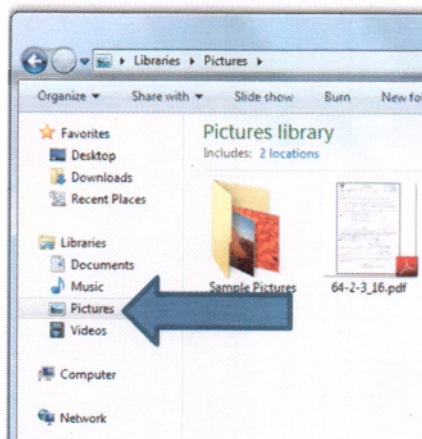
▸ Libraries ▸ Pictures ▸

Organize ▾ Share with ▾ Slide show Burn New fo

Favorites
Desktop
Downloads
Recent Places

Libraries
Documents
Music
Pictures
Videos

Computer

Network

Pictures library
Includes: 2 locations

Sample Pictures
64-2-3_16.pdf